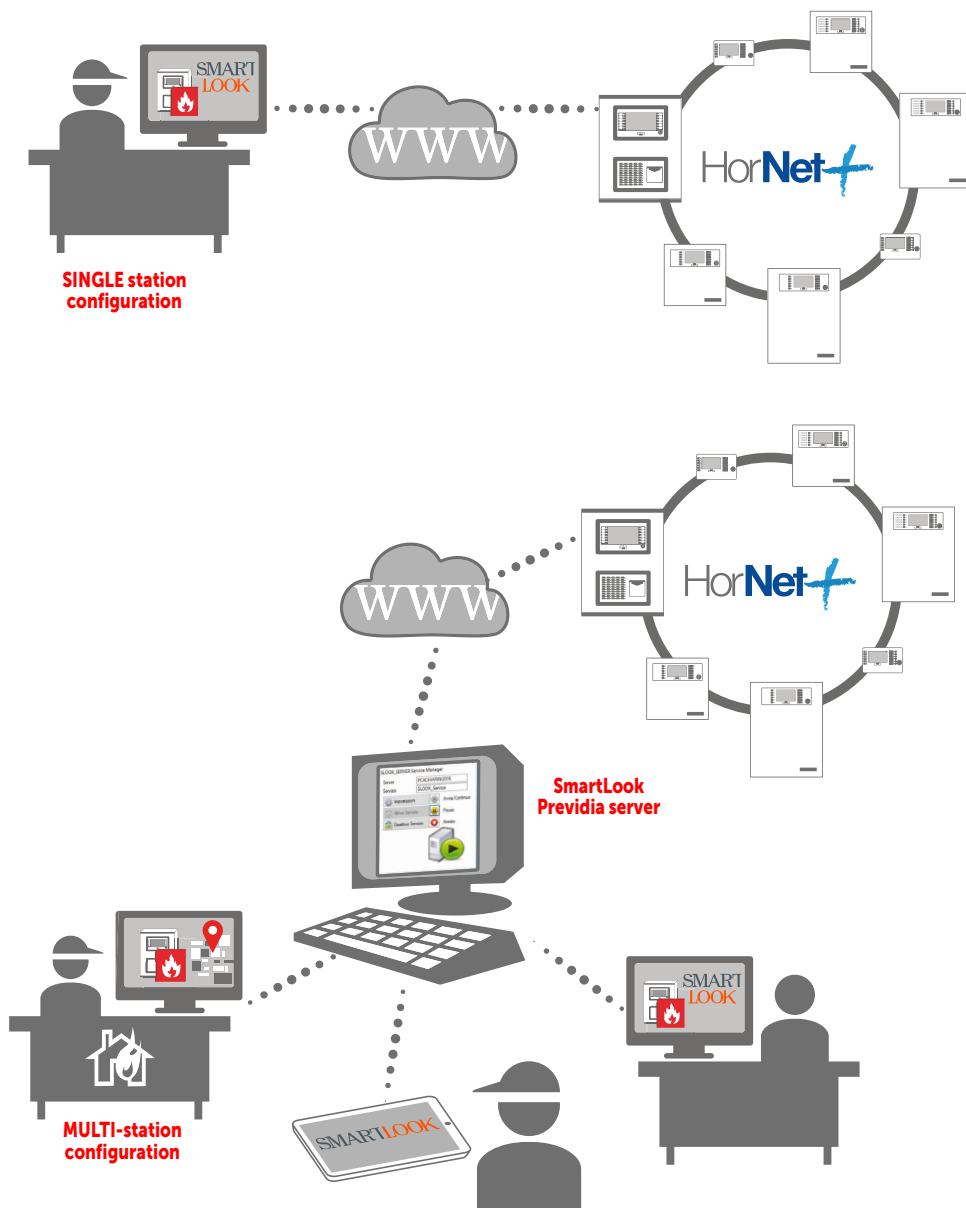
SMART LOOK

WWW

HorNet+

SINGLE station configuration

HorNet+

WWW

SLOOK_SERVER Service Manager
Server
Service
Impostazioni
Avvia Continua
Pausa
Arresta

SmartLook Previdia server

MULTI-station configuration

SMART LOOK

SMARTLOOK